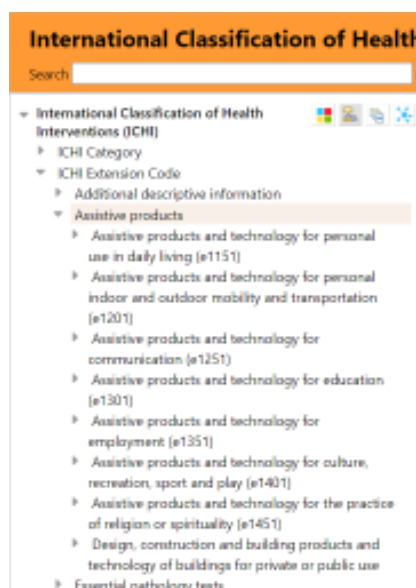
International Classification of Healt

Search

International Classification of Health Interventions (ICHI)

ICHI Category

ICHI Extension Code

Additional descriptive information

Assistive products

Assistive products and technology for personal use in daily living (e1151)

Assistive products and technology for personal indoor and outdoor mobility and transportation (e1201)

Assistive products and technology for communication (e1251)

Assistive products and technology for education (e1301)

Assistive products and technology for employment (e1351)

Assistive products and technology for culture, recreation, sport and play (e1401)

Assistive products and technology for the practice of religion or spirituality (e1451)

Design, construction and building products and technology of buildings for private or public use

Essential pathology tests